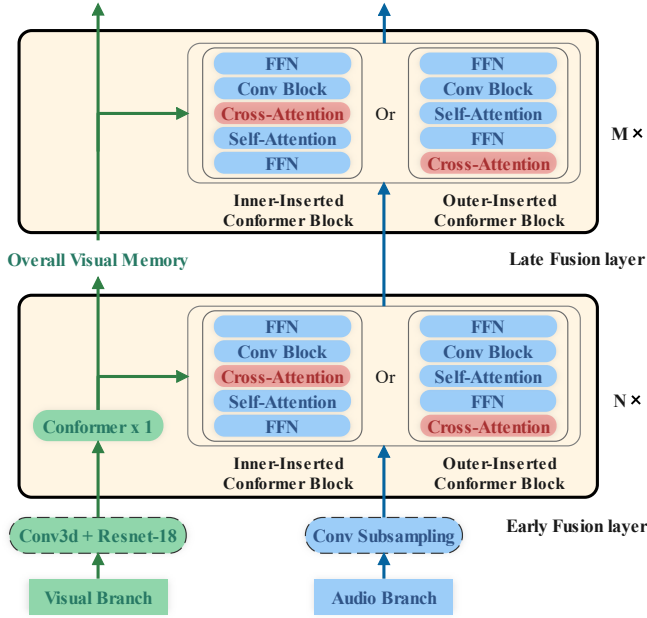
FFN
Conv Block
Cross-Attention
Self-Attention
FFN

Or

FFN
Conv Block
Self-Attention
FFN
Cross-Attention

M ×

Inner-Inserted Conformer Block

Outer-Inserted Conformer Block

Overall Visual Memory

Late Fusion layer

FFN
Conv Block
Cross-Attention
Self-Attention
FFN

Or

FFN
Conv Block
Self-Attention
FFN
Cross-Attention

N ×

Conformer x 1

Inner-Inserted Conformer Block

Outer-Inserted Conformer Block

Conv3d + Resnet-18

Conv Subsampling

Early Fusion layer

Visual Branch

Audio Branch